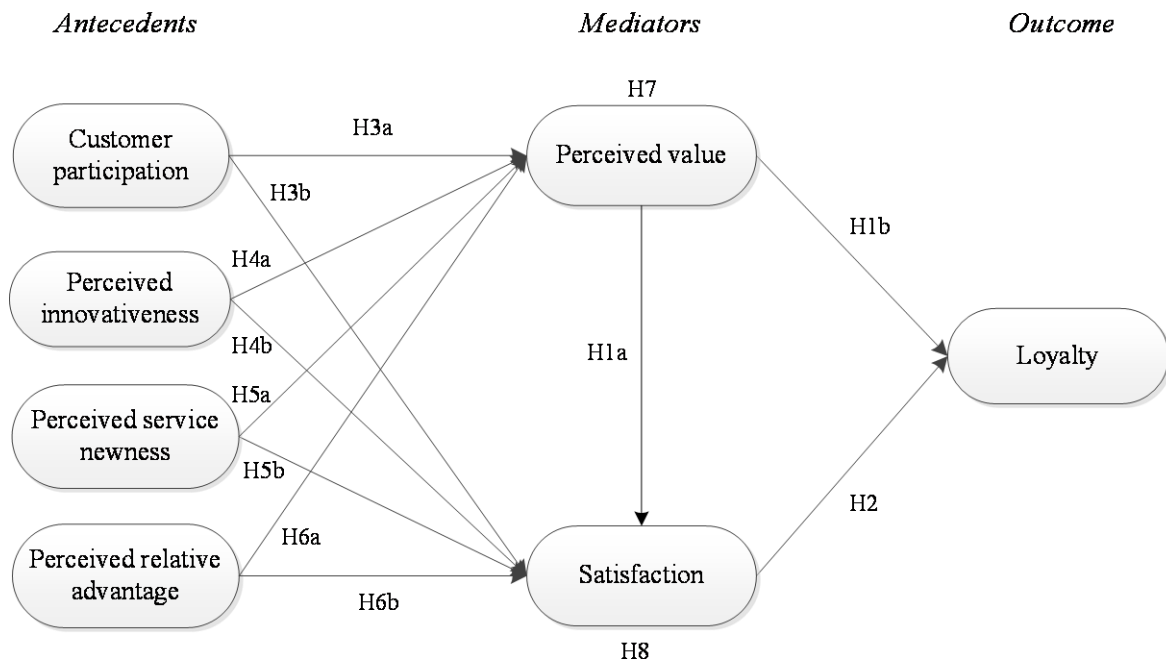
Antecedents

Mediators

Outcome

H7

Customer participation

H3a

Perceived value

H3b

H1b

Perceived innovativeness

H4a

H4b

H1a

Loyalty

H5a

Perceived service newness

H5b

H2

H6a

Perceived relative advantage

Satisfaction

H6b

H8